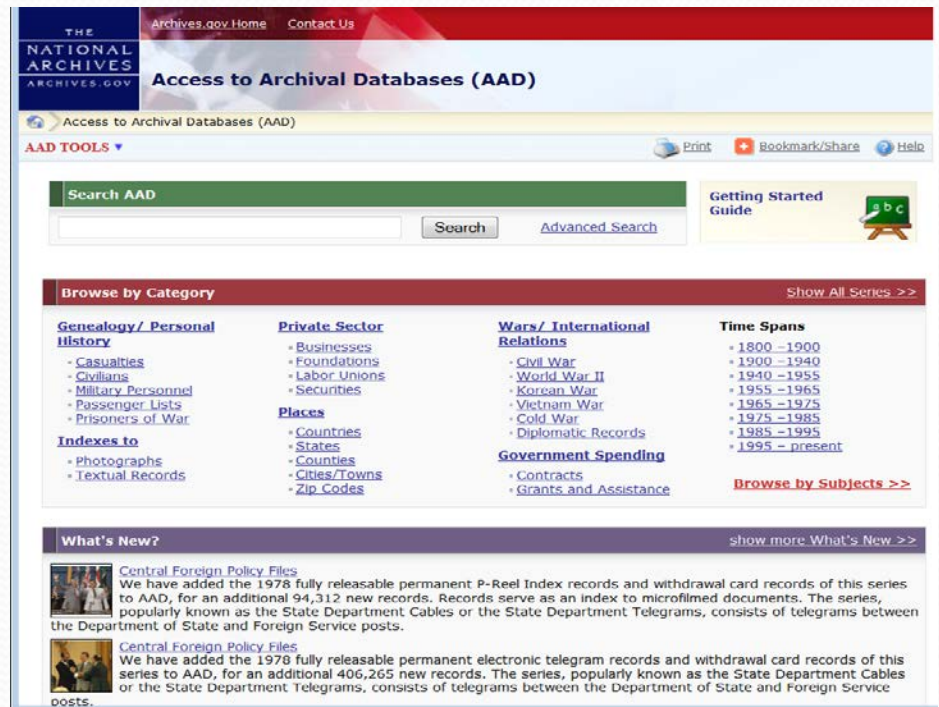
THE NATIONAL ARCHIVES ARCHIVES.GOV

Archives.gov Home Contact Us

Access to Archival Databases (AAD)

Access to Archival Databases (AAD)

AAD TOOLS ▾

Print Bookmark/Share Help

Search AAD

Search Advanced Search

Getting Started Guide

abc

Browse by Category

Show All Series >>

Genealogy/ Personal History
- Casualties
- Civilians
- Military Personnel
- Passenger Lists
- Prisoners of War

Indexes to
- Photographs
- Textual Records

Private Sector
- Businesses
- Foundations
- Labor Unions
- Securities

Places
- Countries
- States
- Counties
- Cities/Towns
- Zip Codes

Wars/ International Relations
- Civil War
- World War II
- Korean War
- Vietnam War
- Cold War
- Diplomatic Records

Government Spending
- Contracts
- Grants and Assistance

Time Spans
- 1800 –1900
- 1900 –1940
- 1940 –1955
- 1955 –1965
- 1965 –1975
- 1975 –1985
- 1985 –1995
- 1995 – present

Browse by Subjects >>

What's New?

show more What's New >>

Central Foreign Policy Files
We have added the 1978 fully releasable permanent P-Reel Index records and withdrawal card records of this series to AAD, for an additional 94,312 new records. Records serve as an index to microfilmed documents. The series, popularly known as the State Department Cables or the State Department Telegrams, consists of telegrams between the Department of State and Foreign Service posts.

Central Foreign Policy Files
We have added the 1978 fully releasable permanent electronic telegram records and withdrawal card records of this series to AAD, for an additional 406,265 new records. The series, popularly known as the State Department Cables or the State Department Telegrams, consists of telegrams between the Department of State and Foreign Service posts.